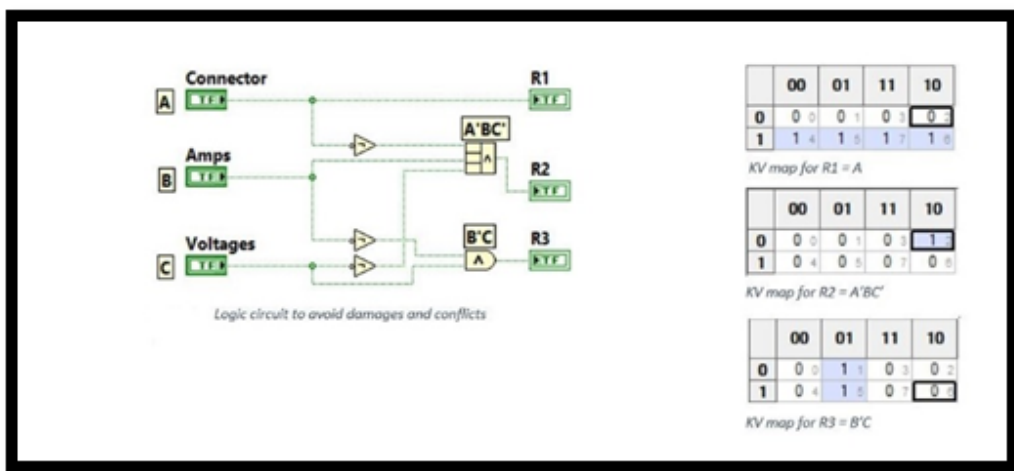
Connector
A
TF
Amps
B
TF
Voltages
C
TF
A'BC'
B'C
R1
TF
R2
TF
R3
TF

Logic circuit to avoid damages and conflicts

| | 00 | 01 | 11 | 10 |
|---|---|---|---|---|
| 0 | 0 0 | 0 1 | 0 3 | 0 2 |
| 1 | 1 4 | 1 5 | 1 7 | 1 6 |

KV map for R1 = A

| | 00 | 01 | 11 | 10 |
|---|---|---|---|---|
| 0 | 0 0 | 0 1 | 0 3 | 1 2 |
| 1 | 0 4 | 0 5 | 0 7 | 0 6 |

KV map for R2 = A'BC'

| | 00 | 01 | 11 | 10 |
|---|---|---|---|---|
| 0 | 0 0 | 1 1 | 0 3 | 0 2 |
| 1 | 0 4 | 1 5 | 0 7 | 0 6 |

KV map for R3 = B'C